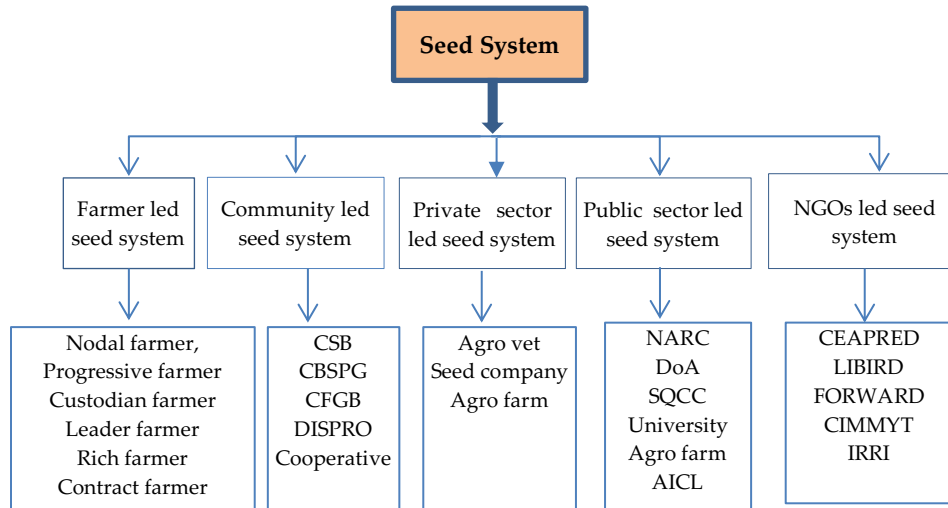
Seed System

Farmer led seed system

Community led seed system

Private sector led seed system

Public sector led seed system

NGOs led seed system

Nodal farmer,
Progressive farmer
Custodian farmer
Leader farmer
Rich farmer
Contract farmer

CSB
CBSPG
CFGB
DISPRO
Cooperative

Agro vet
Seed company
Agro farm

NARC
DoA
SQCC
University
Agro farm
AICL

CEAPRED
LIBIRD
FORWARD
CIMMYT
IRRI